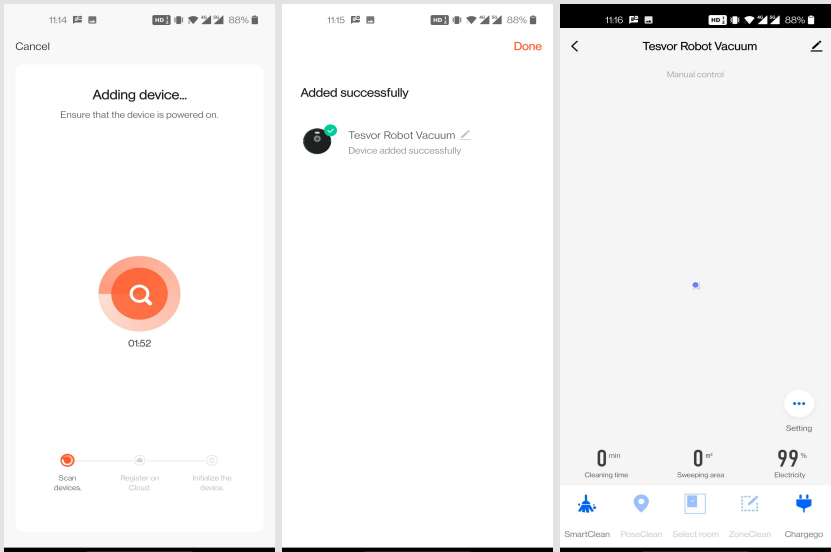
11:14 HD 88%

Cancel

Adding device...

Ensure that the device is powered on.

01:52

Scan devices.

Register on Cloud.

Initialize the device.

11:15 HD 88%

Done

Added successfully

Tesvor Robot Vacuum

Device added successfully

11:16 HD 88%

Tesvor Robot Vacuum

Manual control

Setting

0 min
Cleaning time

0 m²
Sweeping area

99 %
Electricity

SmartClean

PoseClean

Select room

ZoneClean

Chargego